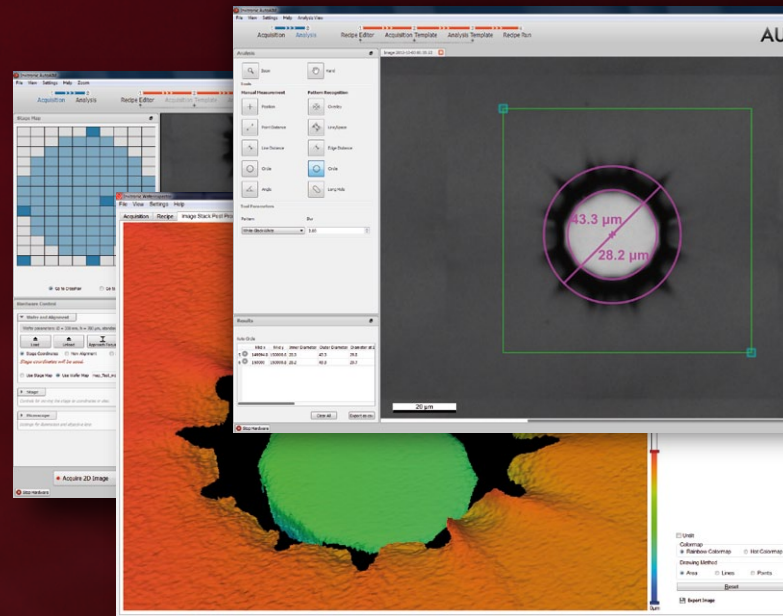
Inventor AutoMS
File View Settings Help Analysis View
Acquisition Analysis Recipe Editor Acquisition Template Analysis Template Recipe Run
AU

Analysis
Zoom Pan
Manual Measurement
Pattern Recognition
Position Overlay
Point Distance Line/Space
Line Distance Edge Distance
Circle Circle
Angle Long Hole
Tool Parameters
Pattern Dia
3.00

Results
Auto Circle
| | Pos x | Pos y | Inner Diameter | Outer Diameter | Diameter at 2 |
|---|---|---|---|---|---|
| 1 | 149994.3 | 150000.0 | 28.2 | 43.3 | 28.5 |
| 2 | 150000 | 150000.0 | 28.2 | 40.0 | 28.7 |
Clear all Export as csv

43.3 µm
28.2 µm
20 µm
Stop Hardware

Inventor AutoMS
File View Settings Help Zoom
Acquisition Analysis Recipe Editor Acquisition Template
Stage Map
Go to Crosshair Go to
Hardware Control
Wafer and Alignment
Wafer parameters: Ø = 150 mm, h = 381 µm, aligned
Load Unload Approach Focus
Stage Coordinates Non Alignment
Use Stage Map Use Wafer Map
Stage
Microscope
Acquire 2D Image
Stop Hardware

Inventor WaferInspector
File View Settings Help
Acquisition Recipe Image Stack Post Pro

Unit
Colormap
Rainbow Colormap Hot Colormap
Drawing Method
Area Lines Points
Reset
Export Image
0µm